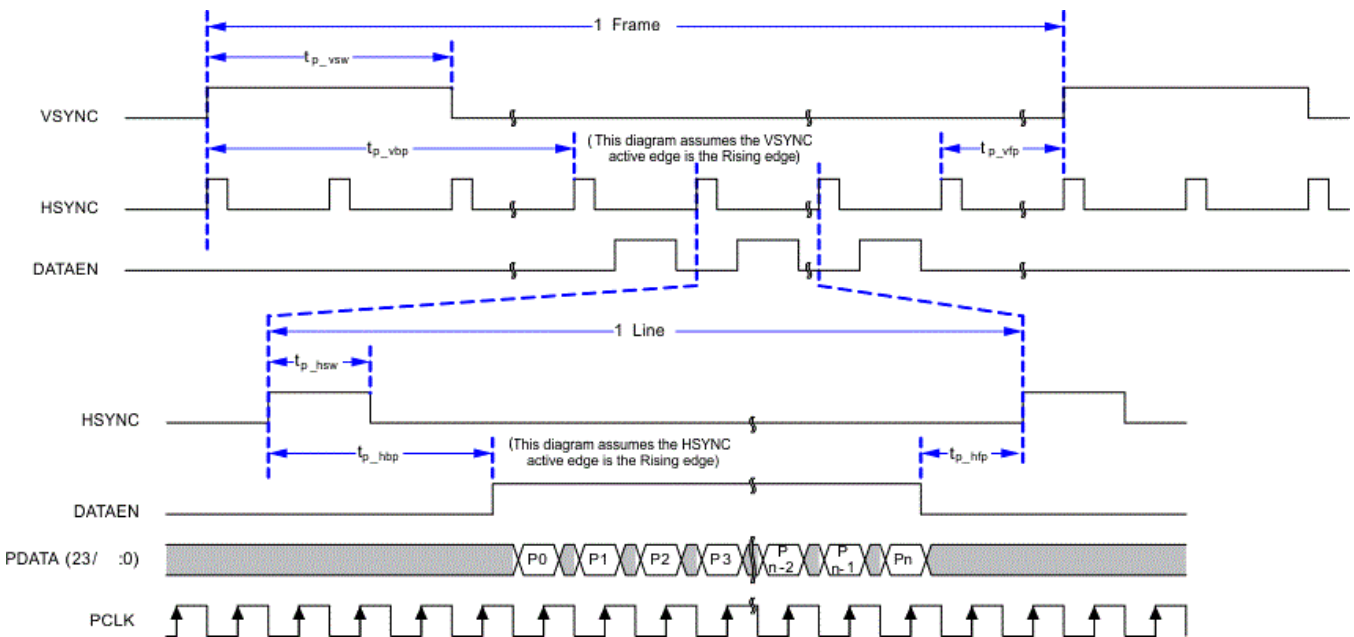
1 Frame

$t_{p\_vsw}$

VSYNC

$t_{p\_vbp}$

(This diagram assumes the VSYNC active edge is the Rising edge)

$t_{p\_vfp}$

HSYNC

DATAEN

1 Line

$t_{p\_hsw}$

HSYNC

$t_{p\_hbp}$

(This diagram assumes the HSYNC active edge is the Rising edge)

$t_{p\_hfp}$

DATAEN

PDATA (23/ :0)

P0 P1 P2 P3 P n-2 P n-1 Pn

PCLK